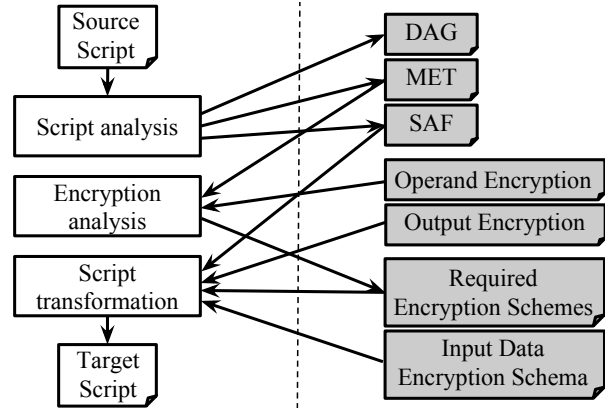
Source Script

Script analysis

Encryption analysis

Script transformation

Target Script

DAG

MET

SAF

Operand Encryption

Output Encryption

Required Encryption Schemes

Input Data Encryption Schema